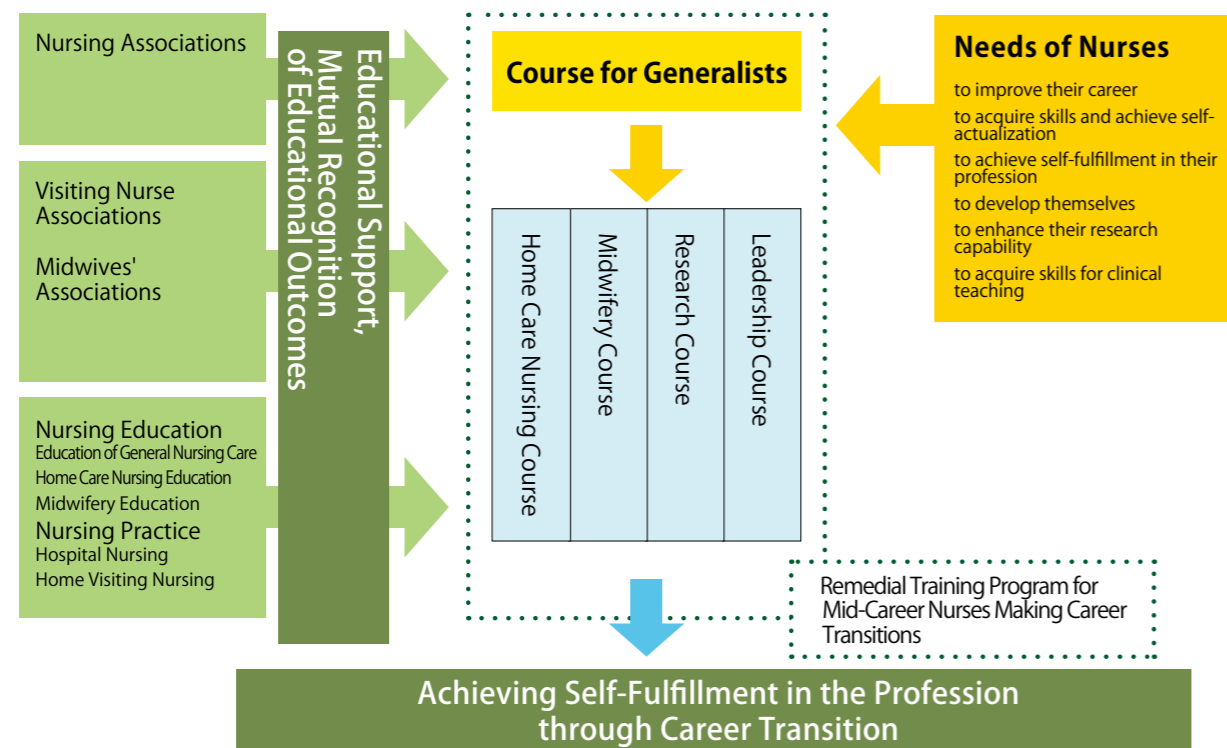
Nursing Associations

Visiting Nurse Associations

Midwives' Associations

Nursing Education
Education of General Nursing Care
Home Care Nursing Education
Midwifery Education
Nursing Practice
Hospital Nursing
Home Visiting Nursing

Educational Support, Mutual Recognition of Educational Outcomes

Course for Generalists

Home Care Nursing Course

Midwifery Course

Research Course

Leadership Course

Needs of Nurses
to improve their career
to acquire skills and achieve self-actualization
to achieve self-fulfillment in their profession
to develop themselves
to enhance their research capability
to acquire skills for clinical teaching

Remedial Training Program for Mid-Career Nurses Making Career Transitions

Achieving Self-Fulfillment in the Profession through Career Transition